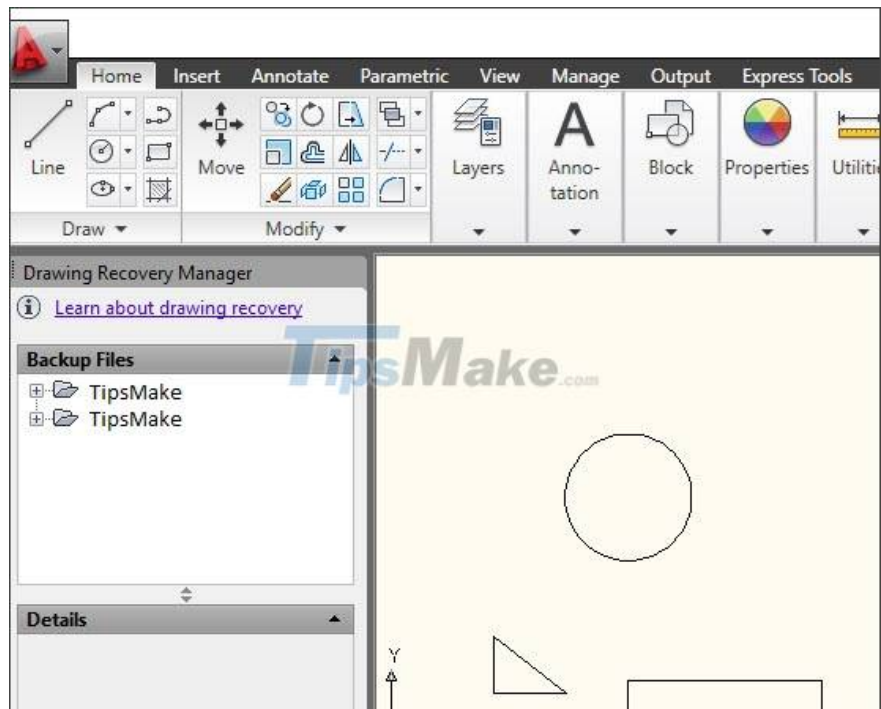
Home Insert Annotate Parametric View Manage Output Express Tools

Line
Move
Layers
Annotation
Block
Properties
Utiliti

Draw ▾
Modify ▾

Drawing Recovery Manager
Learn about drawing recovery

Backup Files
TipsMake
TipsMake

TipsMake.com

Details

Y